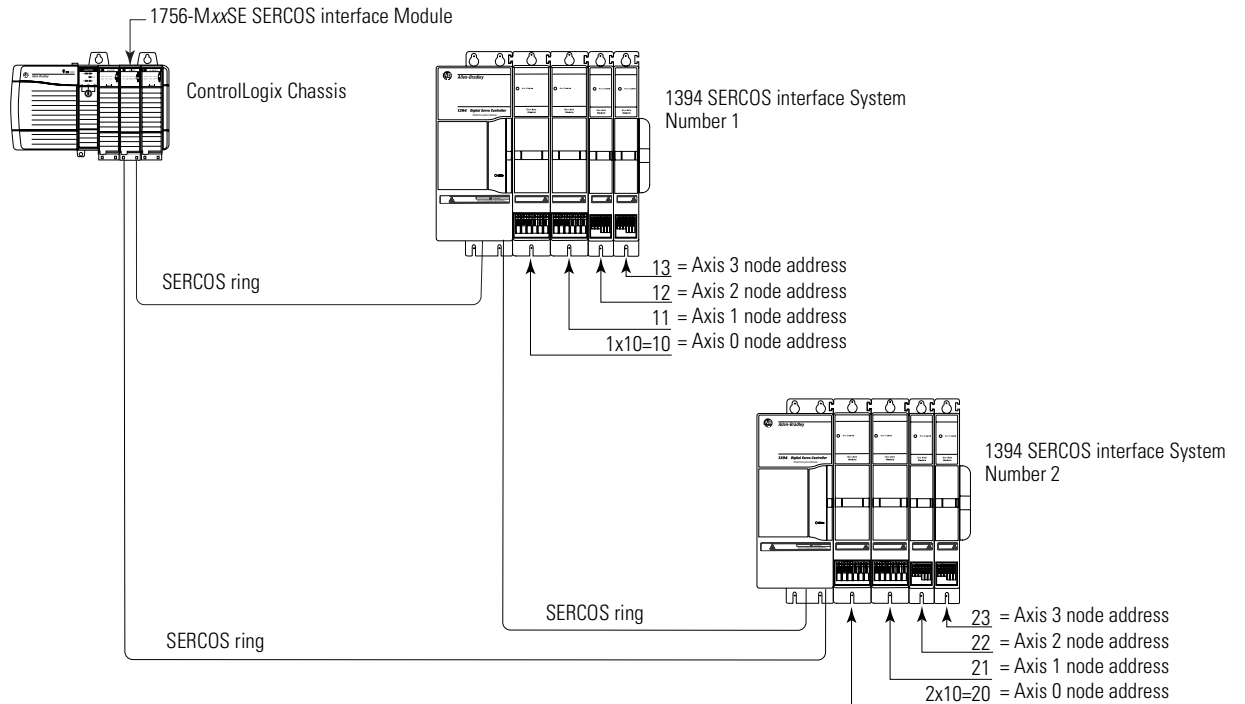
1756-MxxSE SERCOS interface Module

ControlLogix Chassis

1394 SERCOS interface System Number 1

SERCOS ring

13 = Axis 3 node address

12 = Axis 2 node address

11 = Axis 1 node address

1x10=10 = Axis 0 node address

1394 SERCOS interface System Number 2

SERCOS ring

SERCOS ring

23 = Axis 3 node address

22 = Axis 2 node address

21 = Axis 1 node address

2x10=20 = Axis 0 node address